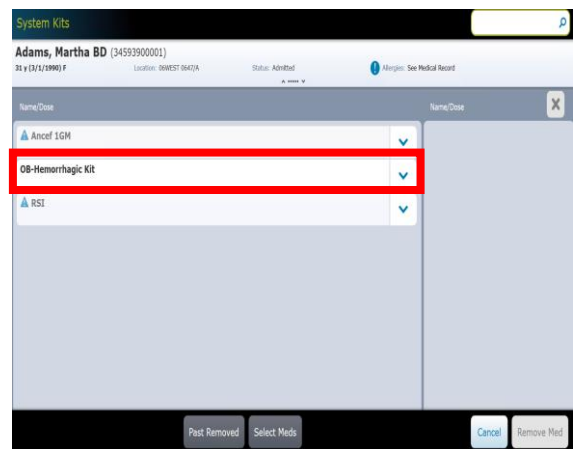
System Kits

Adams, Martha BD (34593900001)
31 y (3/1/1990) F Location: 06WEST 0647/A Status: Admitted Allergies: See Medical Record

Name/Dose

Ancef 1GM

OB-Hemorrhagic Kit

RSI

Name/Dose

X

Past Removed Select Meds

Cancel Remove Med